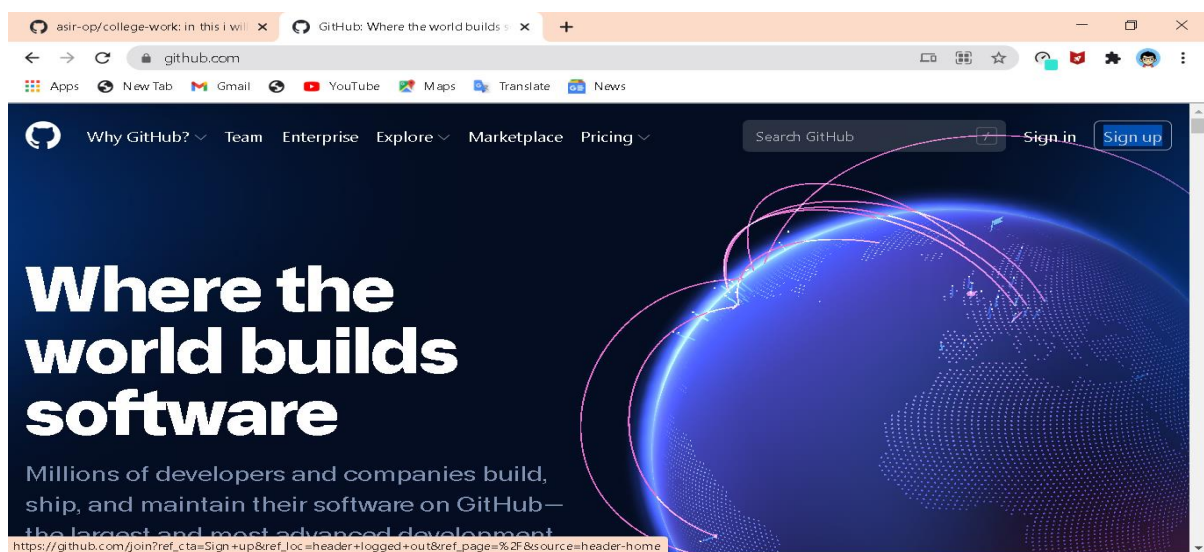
asir-op/college-work: in this i wil ×
GitHub: Where the world builds s ×
+

github.com

Apps New Tab Gmail YouTube Maps Translate News

Why GitHub? Team Enterprise Explore Marketplace Pricing
Search GitHub
/
Sign in
Sign up

Where the world builds software

Millions of developers and companies build, ship, and maintain their software on GitHub—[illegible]

https://github.com/join?ref_cta=Sign+up&ref_loc=header+logged+out&ref_page=%2F&source=header-home